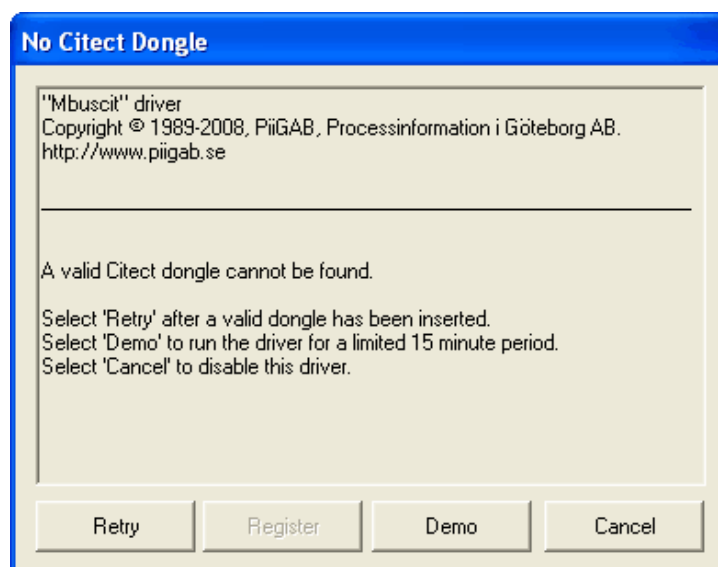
No Citect Dongle

"Mbuscit" driver
Copyright © 1989-2008, PiiGAB, Processinformation i Göteborg AB.
http://www.piigab.se

A valid Citect dongle cannot be found.

Select 'Retry' after a valid dongle has been inserted.
Select 'Demo' to run the driver for a limited 15 minute period.
Select 'Cancel' to disable this driver.

Retry
Register
Demo
Cancel